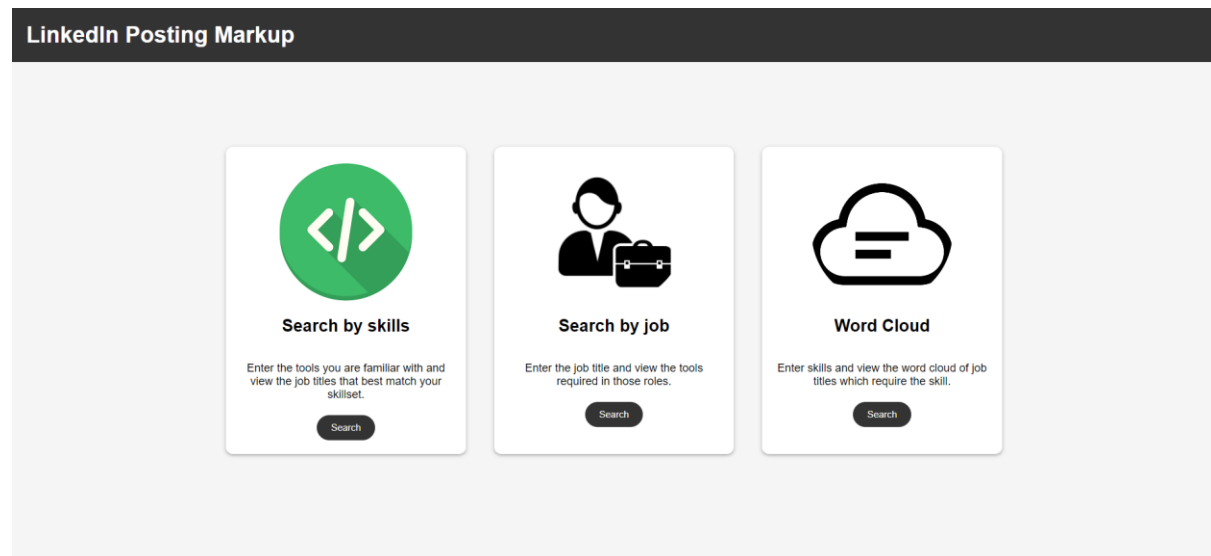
LinkedIn Posting Markup

</>

Search by skills

Enter the tools you are familiar with and view the job titles that best match your skillset.

Search

Search by job

Enter the job title and view the tools required in those roles.

Search

Word Cloud

Enter skills and view the word cloud of job titles which require the skill.

Search